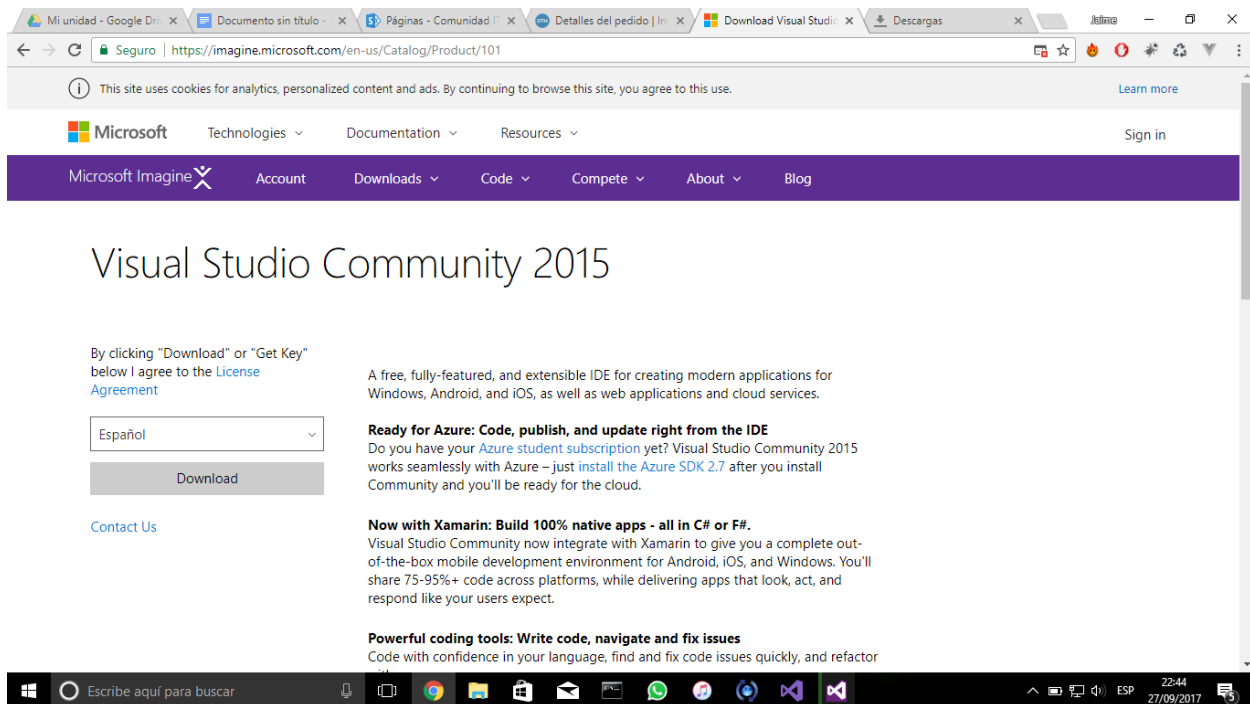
Mi unidad - Google Dri ×
Documento sin título - ×
Páginas - Comunidad ×
Detalles del pedido | In ×
Download Visual Studio ×
Descargas ×
Jaime

Seguro | https://imagine.microsoft.com/en-us/Catalog/Product/101

This site uses cookies for analytics, personalized content and ads. By continuing to browse this site, you agree to this use.
Learn more

Microsoft
Technologies
Documentation
Resources
Sign in

Microsoft Imagine
Account
Downloads
Code
Compete
About
Blog

Visual Studio Community 2015

By clicking "Download" or "Get Key" below I agree to the License Agreement

Español

Download

Contact Us

A free, fully-featured, and extensible IDE for creating modern applications for Windows, Android, and iOS, as well as web applications and cloud services.

Ready for Azure: Code, publish, and update right from the IDE
Do you have your Azure student subscription yet? Visual Studio Community 2015 works seamlessly with Azure – just install the Azure SDK 2.7 after you install Community and you'll be ready for the cloud.

Now with Xamarin: Build 100% native apps - all in C# or F#.
Visual Studio Community now integrate with Xamarin to give you a complete out-of-the-box mobile development environment for Android, iOS, and Windows. You'll share 75-95%+ code across platforms, while delivering apps that look, act, and respond like your users expect.

Powerful coding tools: Write code, navigate and fix issues
Code with confidence in your language, find and fix code issues quickly, and refactor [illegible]

Escribe aquí para buscar
ESP
22:44
27/09/2017
5